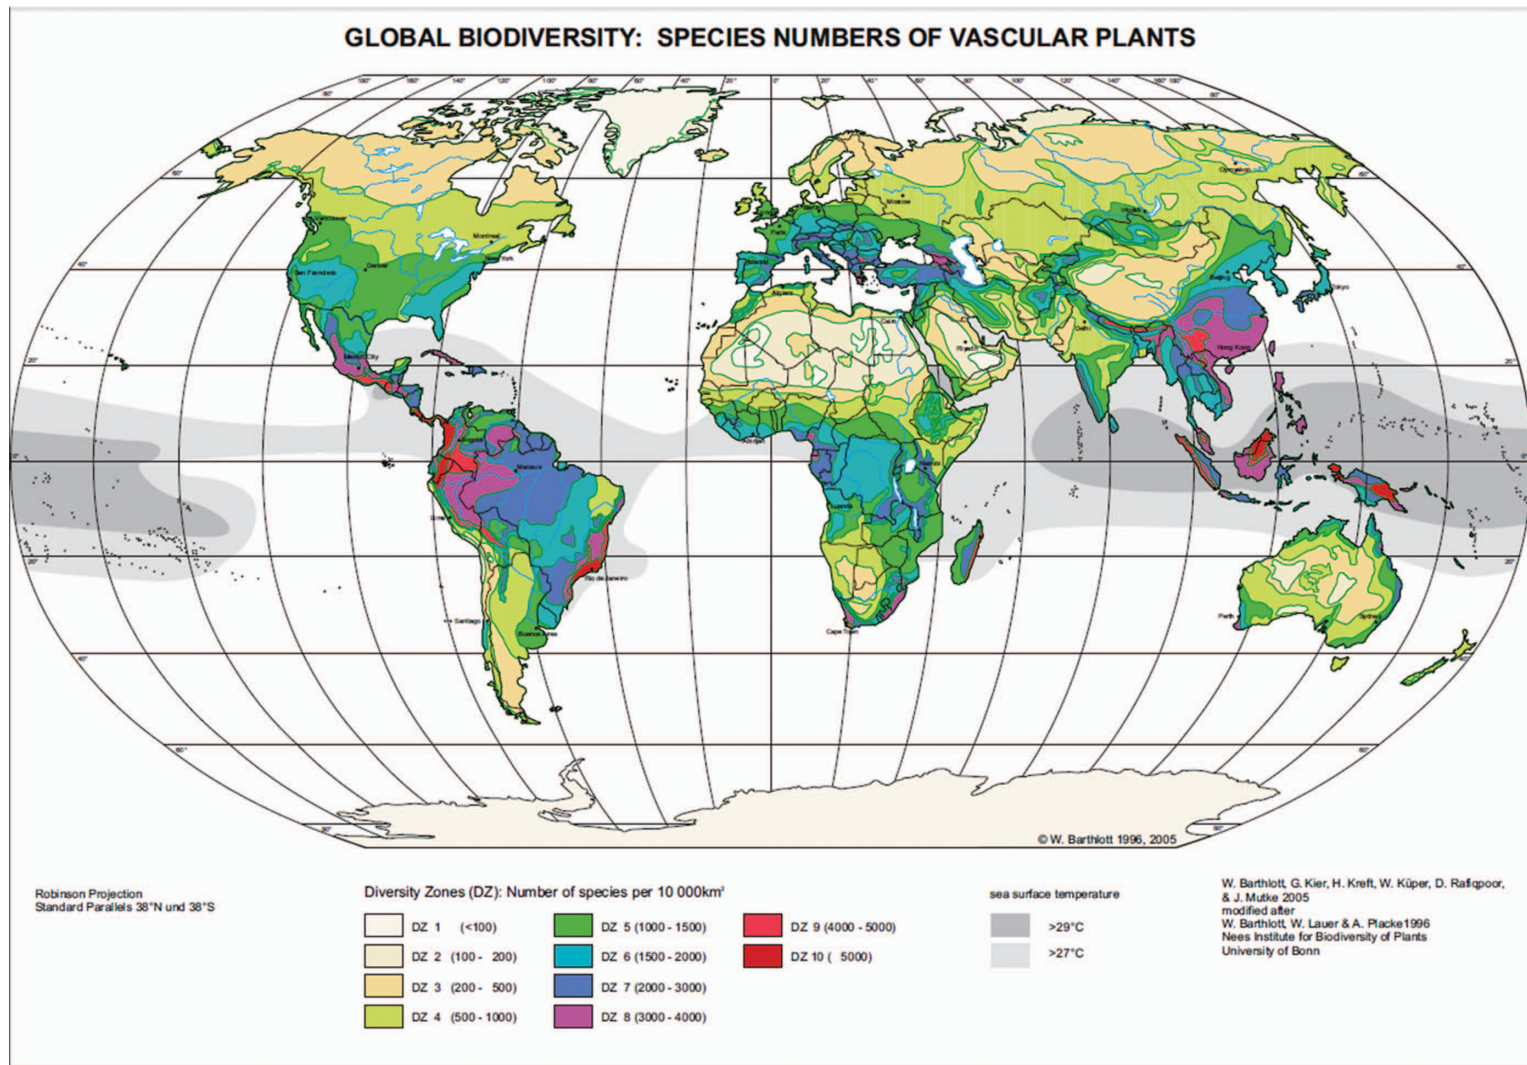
GLOBAL BIODIVERSITY: SPECIES NUMBERS OF VASCULAR PLANTS

Vancouver
Montreal
New York
San Francisco
Denver
Mexico City
Manaus
Rio de Janeiro
Santiago
Buenos Aires
Lima
Paris
Moscow
Madrid
Cairo
Abidjan
Nairobi
Luanda
Cape Town
Riyadh
Delhi
Beijing
Tokyo
Hong Kong
Perth
Sydney
Urumqi
Oymyakon

© W. Barthlott 1996, 2005

Robinson Projection
Standard Parallels 38°N und 38°S

Diversity Zones (DZ): Number of species per 10 000km²

DZ 1 (<100)
DZ 2 (100 - 200)
DZ 3 (200 - 500)
DZ 4 (500 - 1000)
DZ 5 (1000 - 1500)
DZ 6 (1500 - 2000)
DZ 7 (2000 - 3000)
DZ 8 (3000 - 4000)
DZ 9 (4000 - 5000)
DZ 10 ( 5000)

sea surface temperature
>29°C
>27°C

W. Barthlott, G. Kier, H. Kreft, W. Küper, D. Rafiqpoor, & J. Mutke 2005
modified after
W. Barthlott, W. Lauer & A. Placke1996
Nees Institute for Biodiversity of Plants
University of Bonn